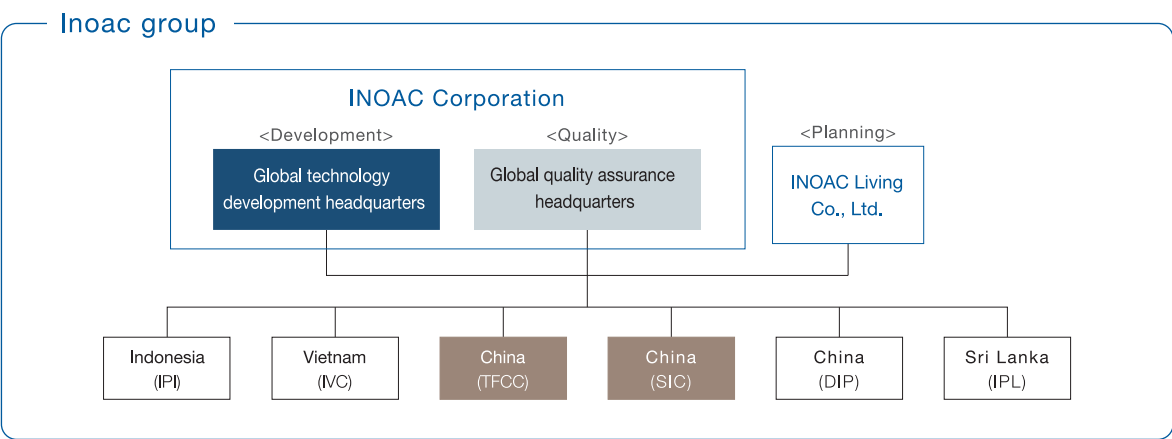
Inoac group

INOAC Corporation

<Development>

Global technology development headquarters

<Quality>

Global quality assurance headquarters

<Planning>

INOAC Living Co., Ltd.

Indonesia (IPI)

Vietnam (IVC)

China (TFCC)

China (SIC)

China (DIP)

Sri Lanka (IPL)